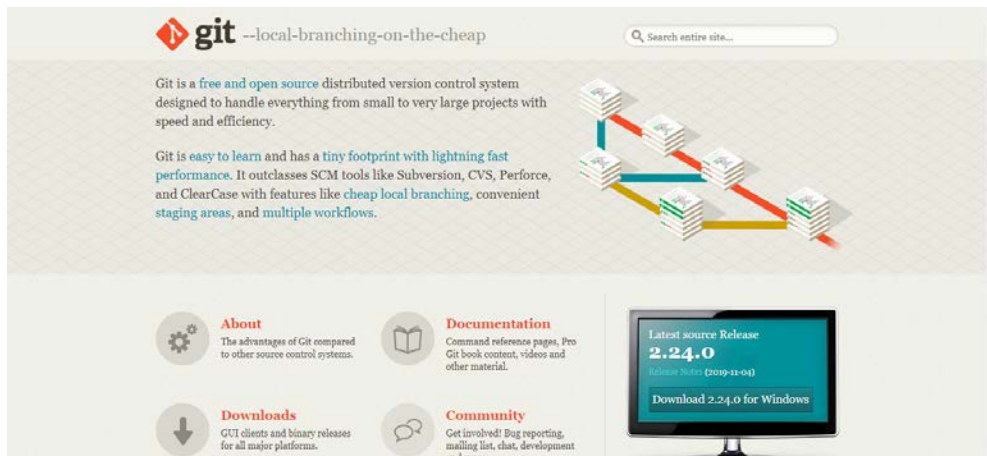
git --local-branching-on-the-cheap

Search entire site...

Git is a free and open source distributed version control system designed to handle everything from small to very large projects with speed and efficiency.

Git is easy to learn and has a tiny footprint with lightning fast performance. It outclasses SCM tools like Subversion, CVS, Perforce, and ClearCase with features like cheap local branching, convenient staging areas, and multiple workflows.

About
The advantages of Git compared to other source control systems.

Documentation
Command reference pages, Pro Git book content, videos and other material.

Downloads
GUI clients and binary releases for all major platforms.

Community
Get involved! Bug reporting, mailing list, chat, development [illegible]

Latest source Release
2.24.0
Release Notes (2019-11-04)
Download 2.24.0 for Windows